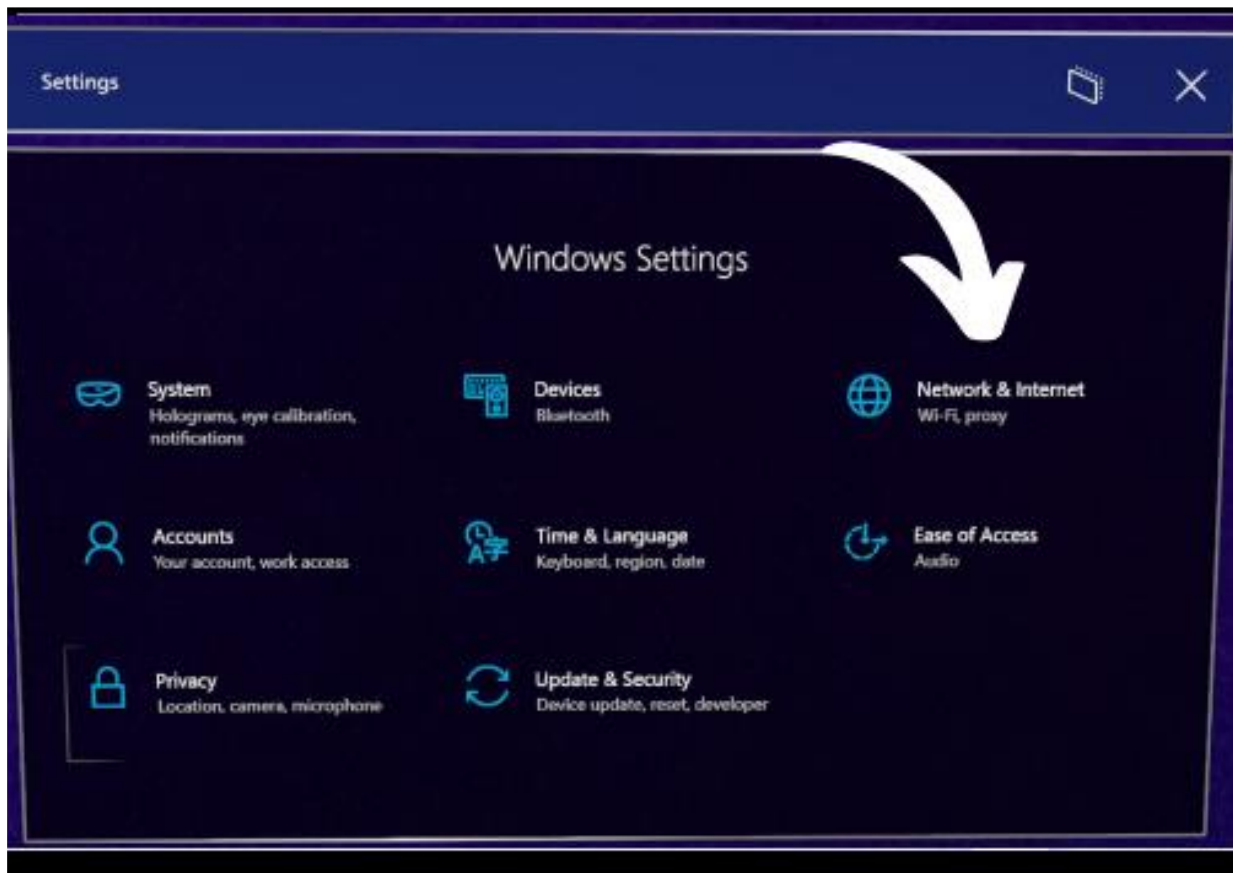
Settings

Windows Settings

System
Holograms, eye calibration, notifications

Devices
Bluetooth

Network & Internet
Wi-Fi, proxy

Accounts
Your account, work access

Time & Language
Keyboard, region, date

Ease of Access
Audio

Privacy
Location, camera, microphone

Update & Security
Device update, reset, developer